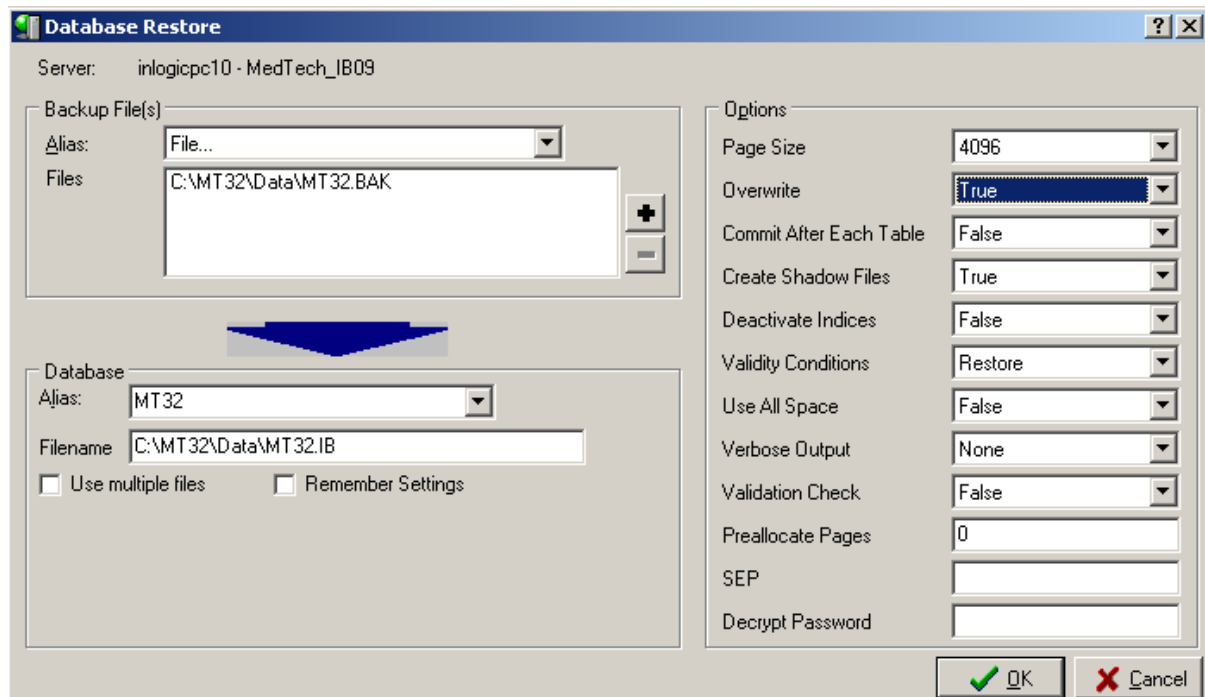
Database Restore

?

Server: inlogicpc10 - MedTech_IB09

Backup File(s)

Alias: File...

Files C:\MT32\Data\MT32.BAK

Database

Alias: MT32

Filename C:\MT32\Data\MT32.IB

Use multiple files

Remember Settings

Options

| | |
|---|---|
| Page Size | 4096 |
| Overwrite | True |
| Commit After Each Table | False |
| Create Shadow Files | True |
| Deactivate Indices | False |
| Validity Conditions | Restore |
| Use All Space | False |
| Verbose Output | None |
| Validation Check | False |
| Preallocate Pages | 0 |
| SEP | |
| Decrypt Password | |

OK

Cancel